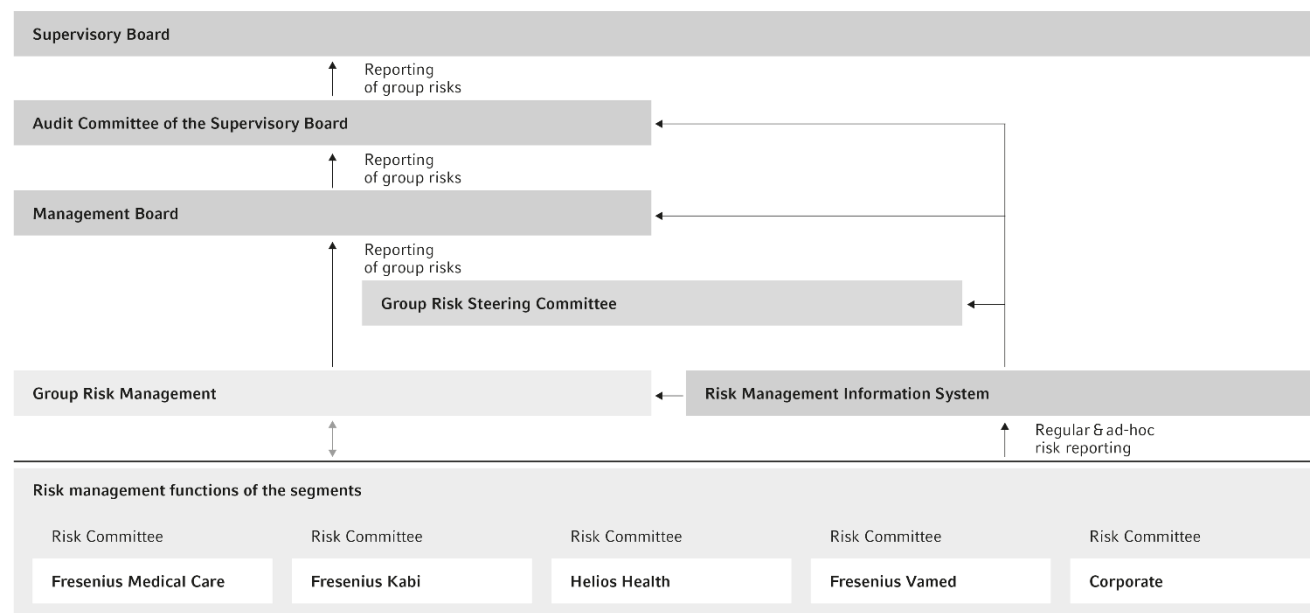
Supervisory Board

Reporting of group risks

Audit Committee of the Supervisory Board

Reporting of group risks

Management Board

Reporting of group risks

Group Risk Steering Committee

Group Risk Management

Risk Management Information System

Regular & ad-hoc risk reporting

Risk management functions of the segments

Risk Committee
Fresenius Medical Care

Risk Committee
Fresenius Kabi

Risk Committee
Helios Health

Risk Committee
Fresenius Vamed

Risk Committee
Corporate